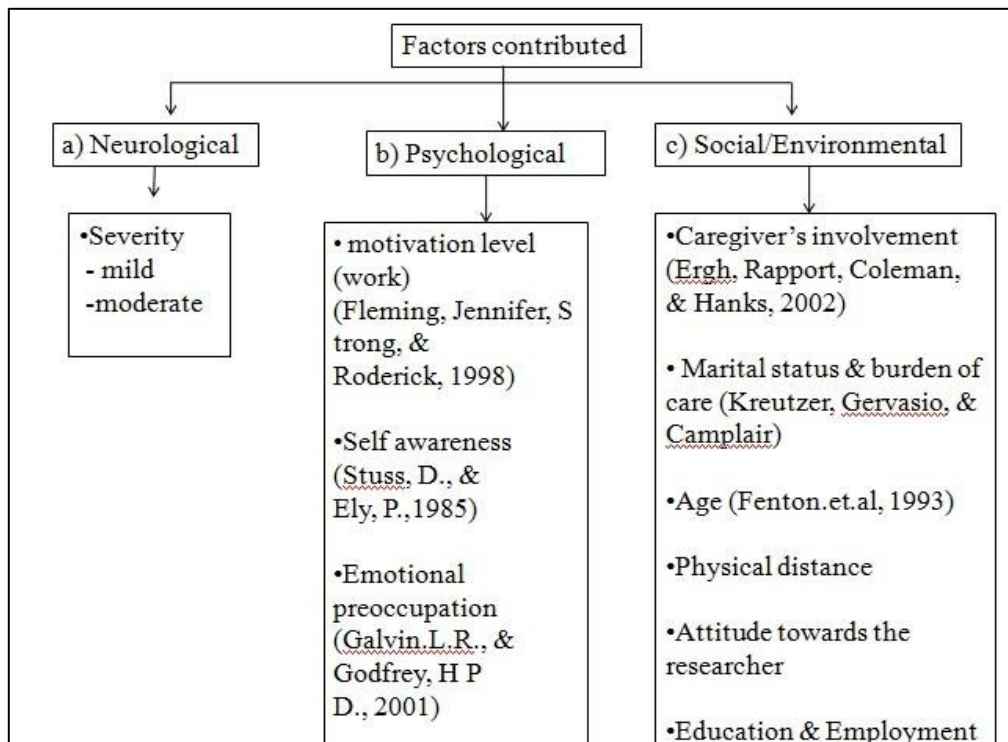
Factors contributed

a) Neurological

•Severity
- mild
-moderate

b) Psychological

• motivation level (work) (Fleming, Jennifer, S trong, & Roderick, 1998)

•Self awareness (Stuss, D., & Ely, P.,1985)

•Emotional preoccupation (Galvin.L.R., & Godfrey, H P D., 2001)

c) Social/Environmental

•Caregiver's involvement (Ergh, Rapport, Coleman, & Hanks, 2002)

• Marital status & burden of care (Kreutzer, Gervasio, & Camplair)

•Age (Fenton.et.al, 1993)

•Physical distance

•Attitude towards the researcher

•Education & Employment